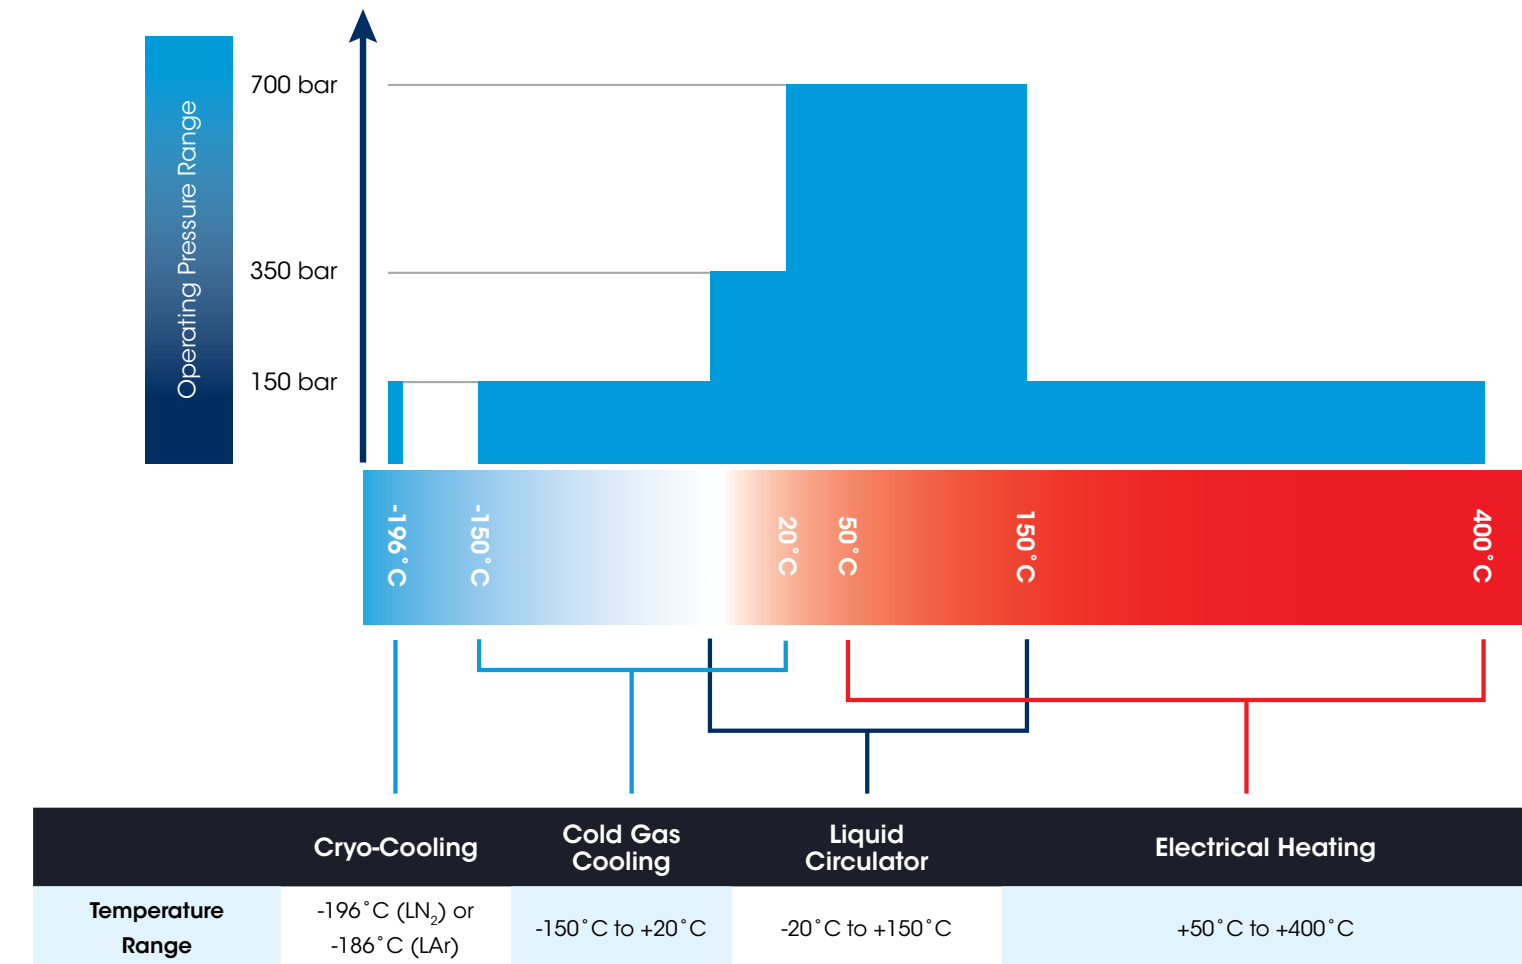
Operating Pressure Range

700 bar

350 bar

150 bar

-196˚C

-150˚C

20˚C

50˚C

150˚C

400˚C

| | Cryo-Cooling | Cold Gas Cooling | Liquid Circulator | Electrical Heating |
|---|---|---|---|---|
| Temperature Range | -196˚C ($LN_2$) or -186˚C (LAr) | -150˚C to +20˚C | -20˚C to +150˚C | +50˚C to +400˚C |